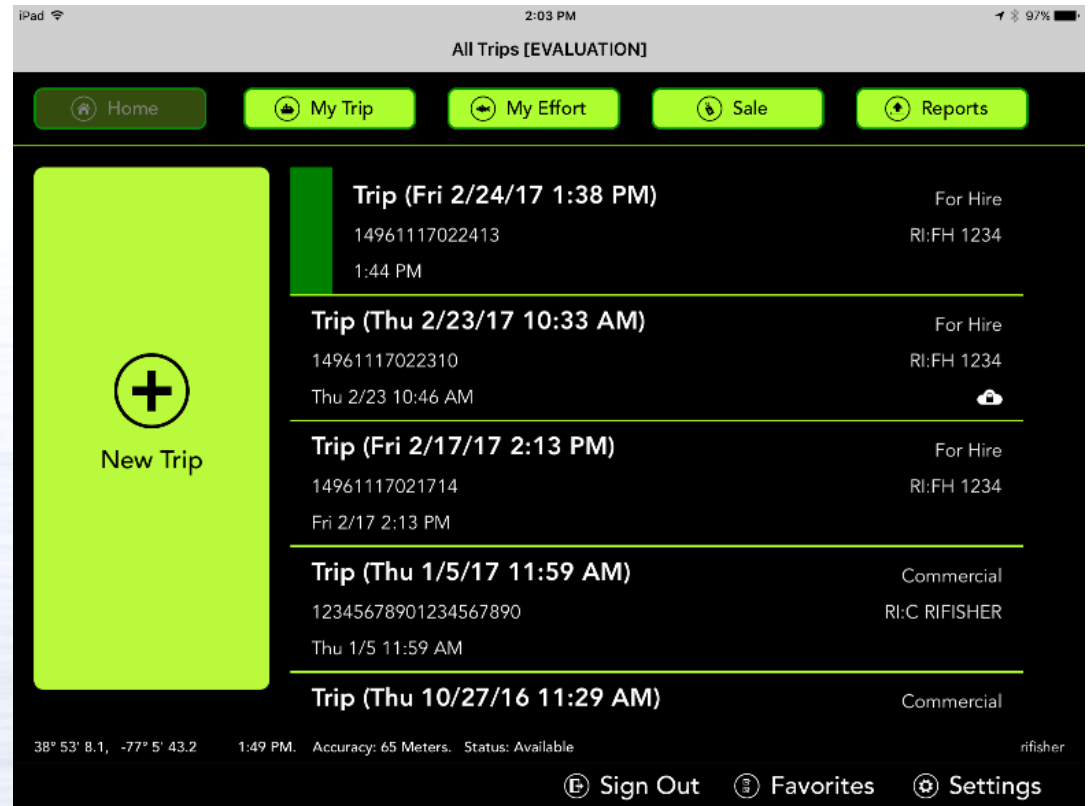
iPad
2:03 PM
97%
All Trips [EVALUATION]

Home
My Trip
My Effort
Sale
Reports

New Trip

Trip (Fri 2/24/17 1:38 PM)
14961117022413
1:44 PM
For Hire
RI:FH 1234

Trip (Thu 2/23/17 10:33 AM)
14961117022310
Thu 2/23 10:46 AM
For Hire
RI:FH 1234

Trip (Fri 2/17/17 2:13 PM)
14961117021714
Fri 2/17 2:13 PM
For Hire
RI:FH 1234

Trip (Thu 1/5/17 11:59 AM)
12345678901234567890
Thu 1/5 11:59 AM
Commercial
RI:C RIFISHER

Trip (Thu 10/27/16 11:29 AM)
Commercial

38° 53' 8.1, -77° 5' 43.2 1:49 PM. Accuracy: 65 Meters. Status: Available
rifisher

Sign Out
Favorites
Settings